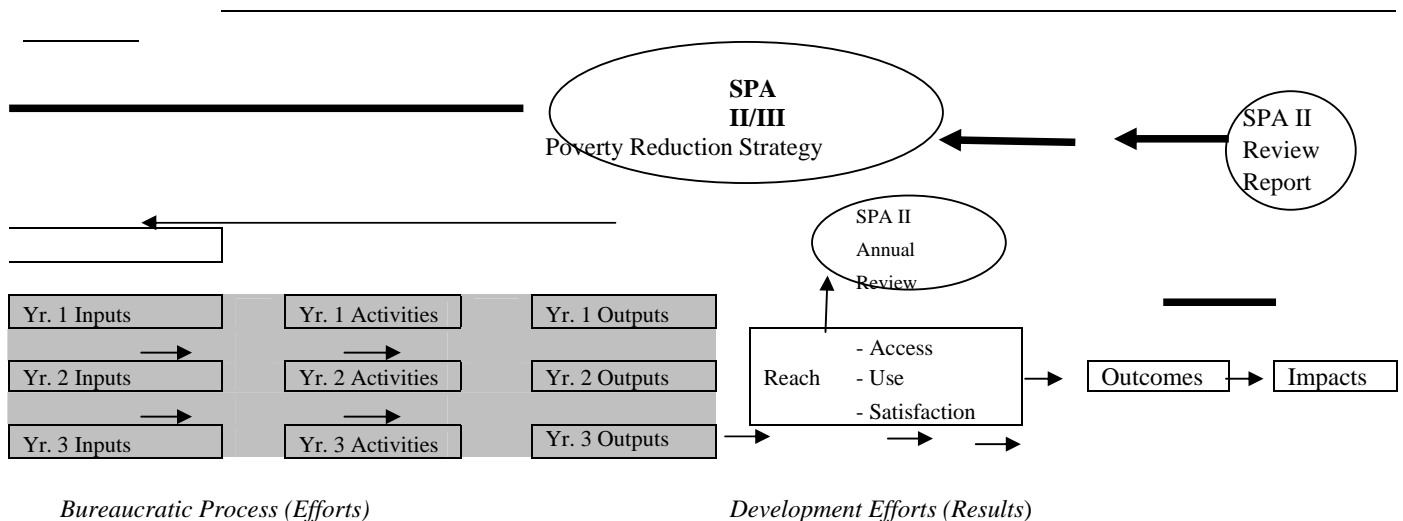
SPA II/III
Poverty Reduction Strategy

SPA II Review Report

SPA II Annual Review

Yr. 1 Inputs

Yr. 1 Activities

Yr. 1 Outputs

Yr. 2 Inputs

Yr. 2 Activities

Yr. 2 Outputs

Yr. 3 Inputs

Yr. 3 Activities

Yr. 3 Outputs

Reach - Access - Use - Satisfaction

Outcomes

Impacts

*Bureaucratic Process (Efforts)*

*Development Efforts (Results)*